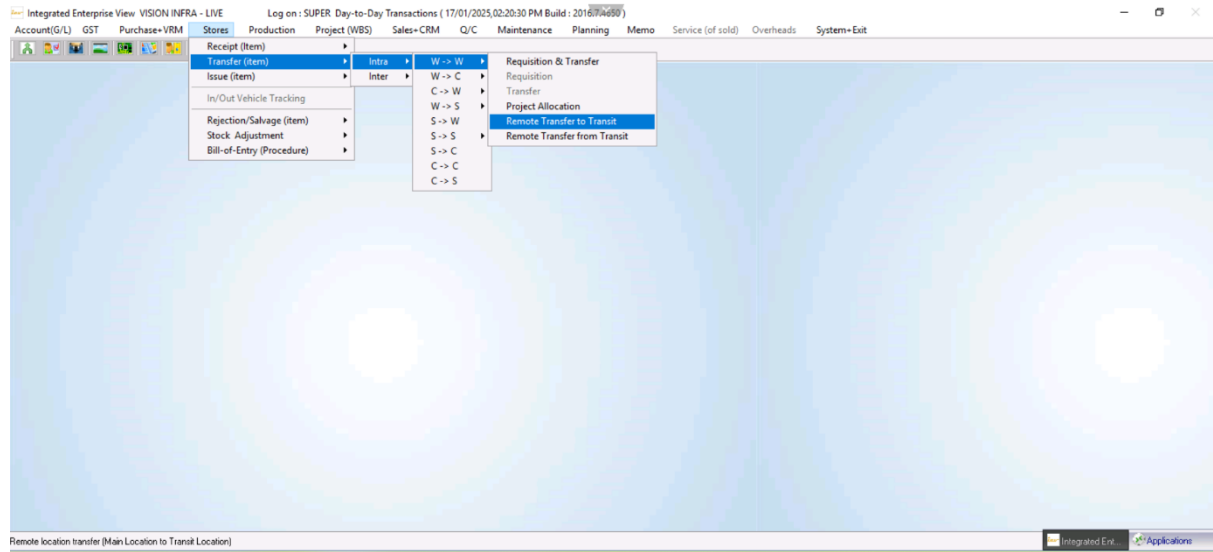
Integrated Enterprise View VISION INFRA - LIVE Log on : SUPER Day-to-Day Transactions ( 17/01/2025,02:20:30 PM Build : 2016.7.4650 )

Account(G/L) GST Purchase+VRM Stores Production Project (WBS) Sales+CRM Q/C Maintenance Planning Memo Service (of sold) Overheads System+Exit

Receipt (Item)
Transfer (item)
Issue (item)
In/Out Vehicle Tracking
Rejection/Salvage (item)
Stock Adjustment
Bill-of-Entry (Procedure)

Intra
Inter

W -> W
W -> C
C -> W
W -> S
S -> W
S -> S
S -> C
C -> C
C -> S

Requisition & Transfer
Requisition
Transfer
Project Allocation
Remote Transfer to Transit
Remote Transfer from Transit

Remote location transfer (Main Location to Transit Location)

Integrated Ent... Applications